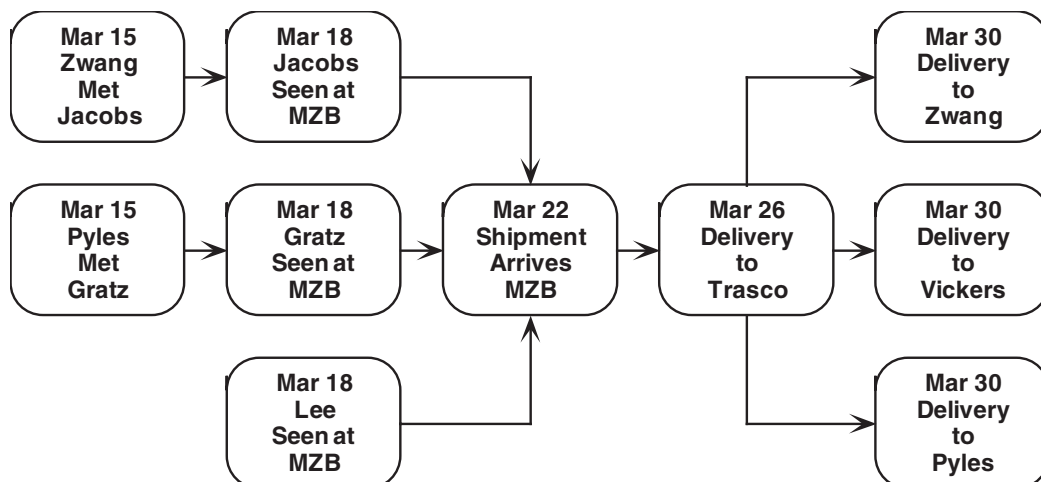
Mar 15
Zwang
Met
Jacobs

Mar 18
Jacobs
Seen at
MZB

Mar 15
Pyles
Met
Gratz

Mar 18
Gratz
Seen at
MZB

Mar 18
Lee
Seen at
MZB

Mar 22
Shipment
Arrives
MZB

Mar 26
Delivery
to
Trasco

Mar 30
Delivery
to
Zwang

Mar 30
Delivery
to
Vickers

Mar 30
Delivery
to
Pyles